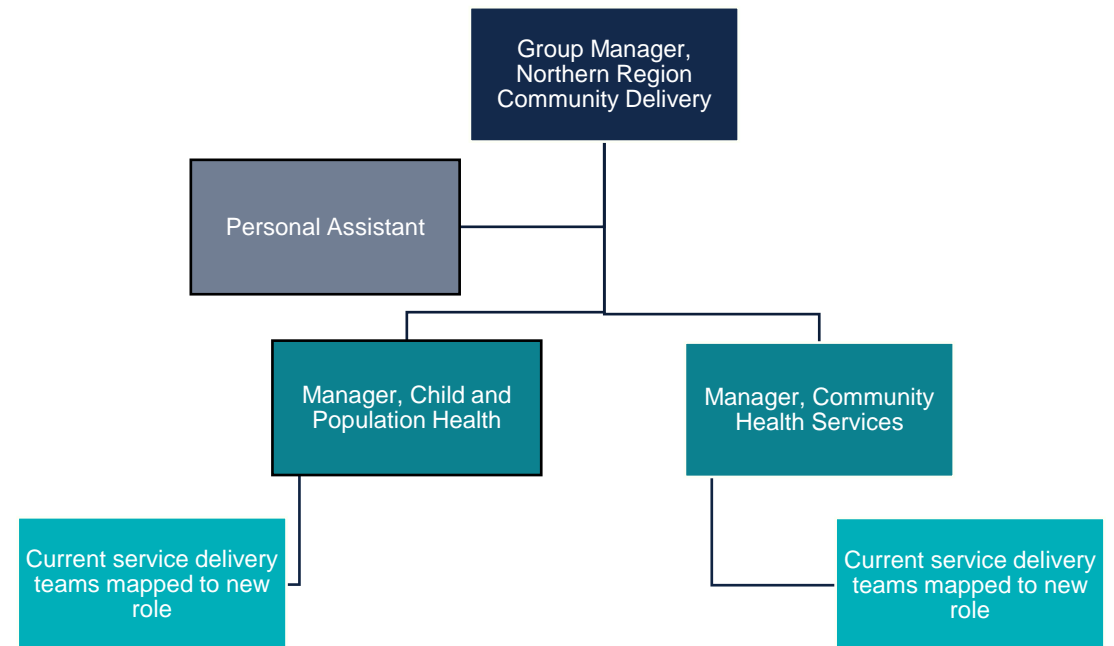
Group Manager, Northern Region Community Delivery

Personal Assistant

Manager, Child and Population Health

Manager, Community Health Services

Current service delivery teams mapped to new role

Current service delivery teams mapped to new role